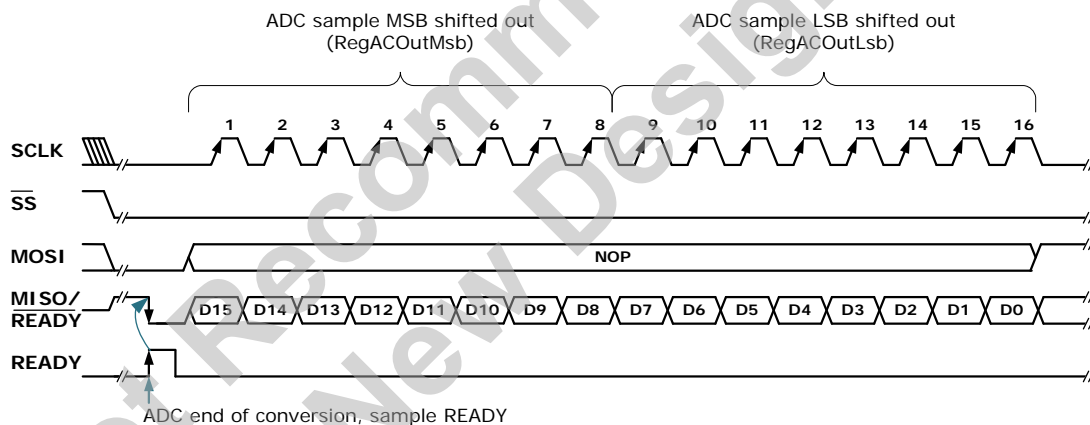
ADC sample MSB shifted out
(RegACOutMsb)

ADC sample LSB shifted out
(RegACOutLsb)

1 2 3 4 5 6 7 8 9 10 11 12 13 14 15 16

SCLK

$\overline{SS}$

MOSI

NOP

MISO/
$\overline{READY}$

D15 D14 D13 D12 D11 D10 D9 D8 D7 D6 D5 D4 D3 D2 D1 D0

READY

ADC end of conversion, sample READY

Not Recommended for New Designs